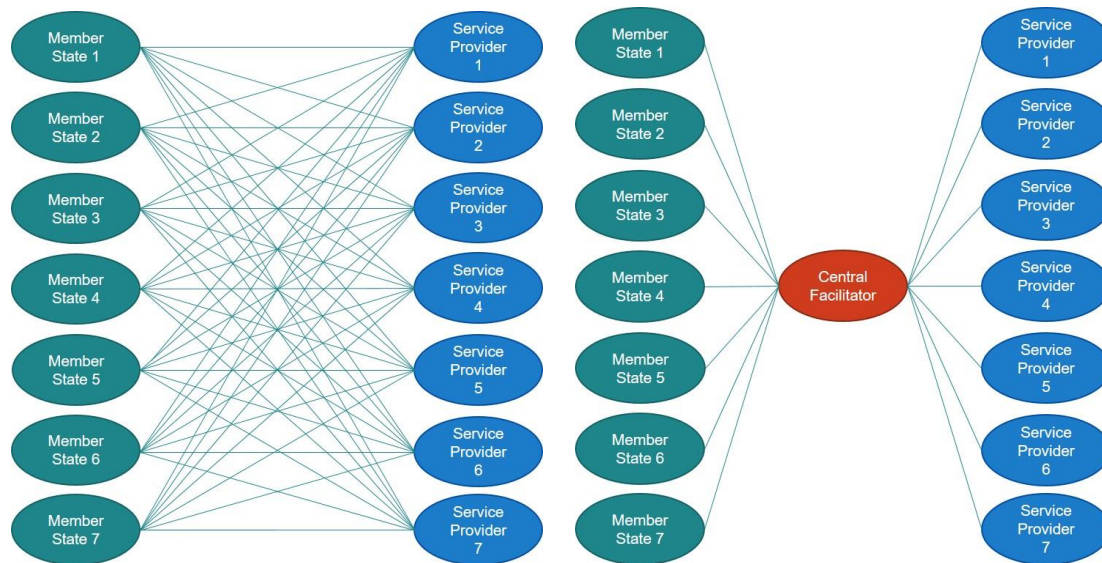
Member State 1

Member State 2

Member State 3

Member State 4

Member State 5

Member State 6

Member State 7

Service Provider 1

Service Provider 2

Service Provider 3

Service Provider 4

Service Provider 5

Service Provider 6

Service Provider 7

Member State 1

Member State 2

Member State 3

Member State 4

Member State 5

Member State 6

Member State 7

Central Facilitator

Service Provider 1

Service Provider 2

Service Provider 3

Service Provider 4

Service Provider 5

Service Provider 6

Service Provider 7